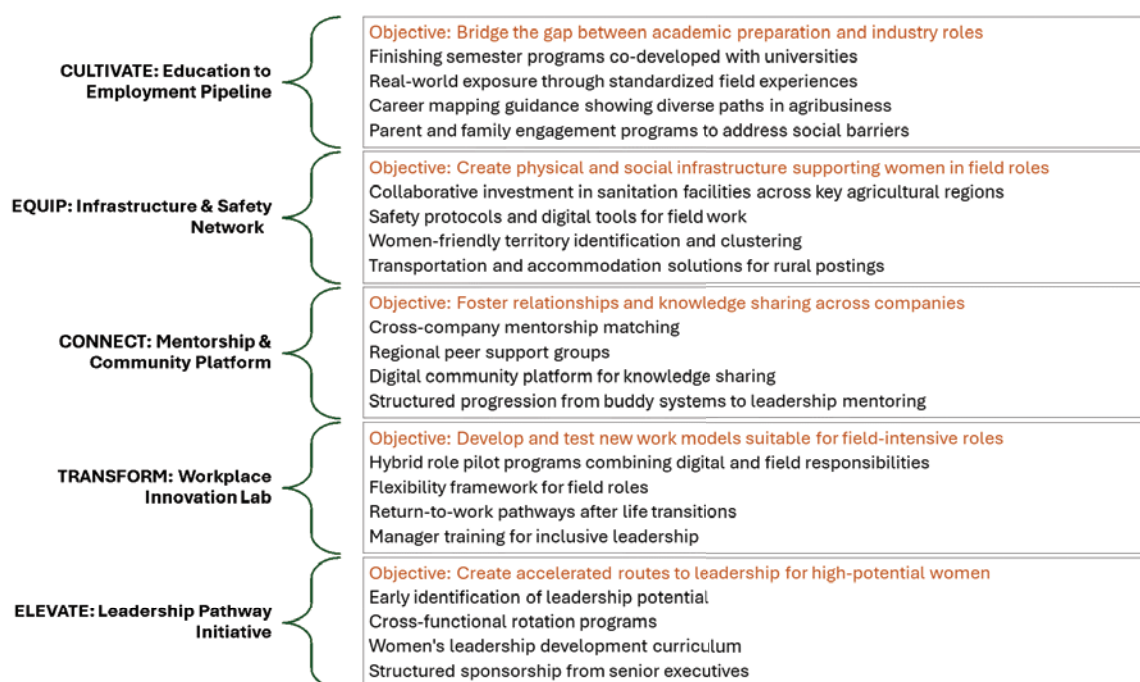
CULTIVATE: Education to Employment Pipeline

Objective: Bridge the gap between academic preparation and industry roles
Finishing semester programs co-developed with universities
Real-world exposure through standardized field experiences
Career mapping guidance showing diverse paths in agribusiness
Parent and family engagement programs to address social barriers

EQUIP: Infrastructure & Safety Network

Objective: Create physical and social infrastructure supporting women in field roles
Collaborative investment in sanitation facilities across key agricultural regions
Safety protocols and digital tools for field work
Women-friendly territory identification and clustering
Transportation and accommodation solutions for rural postings

CONNECT: Mentorship & Community Platform

Objective: Foster relationships and knowledge sharing across companies
Cross-company mentorship matching
Regional peer support groups
Digital community platform for knowledge sharing
Structured progression from buddy systems to leadership mentoring

TRANSFORM: Workplace Innovation Lab

Objective: Develop and test new work models suitable for field-intensive roles
Hybrid role pilot programs combining digital and field responsibilities
Flexibility framework for field roles
Return-to-work pathways after life transitions
Manager training for inclusive leadership

ELEVATE: Leadership Pathway Initiative

Objective: Create accelerated routes to leadership for high-potential women
Early identification of leadership potential
Cross-functional rotation programs
Women's leadership development curriculum
Structured sponsorship from senior executives